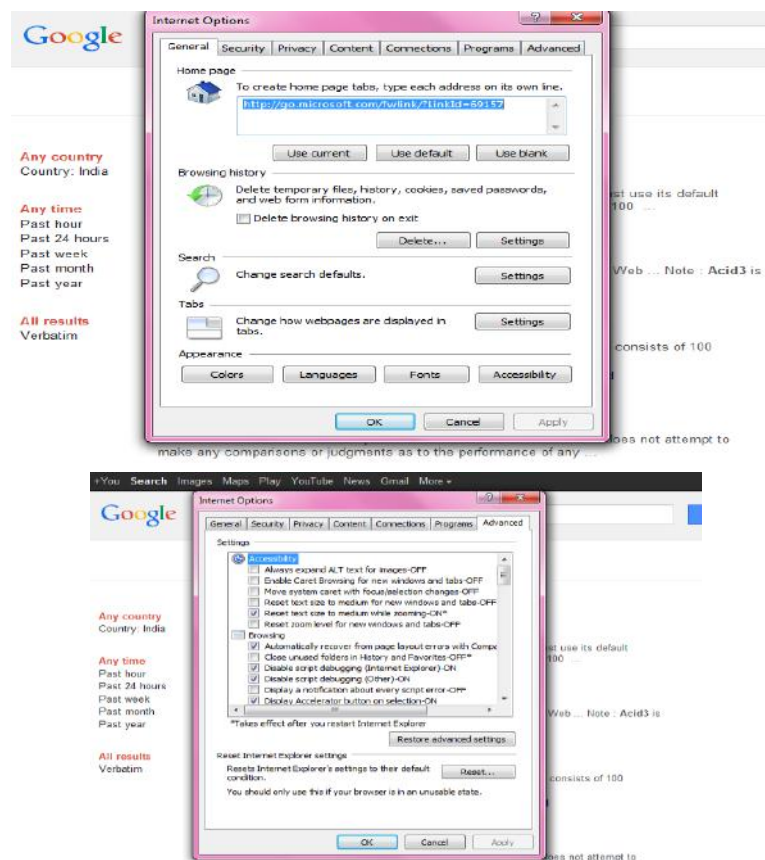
Google

Internet Options

General | Security | Privacy | Content | Connections | Programs | Advanced

Home page

To create home page tabs, type each address on its own line.

http://go.microsoft.com/fwlink/?LinkId=69157

Use current | Use default | Use blank

Browsing history

Delete temporary files, history, cookies, saved passwords, and web form information.

Delete browsing history on exit

Delete... | Settings

Search

Change search defaults.

Settings

Tabs

Change how webpages are displayed in tabs.

Settings

Appearance

Colors | Languages | Fonts | Accessibility

OK | Cancel | Apply

Any country
Country: India

Any time
Past hour
Past 24 hours
Past week
Past month
Past year

All results
Verbatim

st use its default
100 ...

Web ... Note : Acid3 is

consists of 100

oes not attempt to
make any comparisons or judgments as to the performance of any ...

+You Search Images Maps Play YouTube News Gmail More ▾

Google

Internet Options

General | Security | Privacy | Content | Connections | Programs | Advanced

Settings

Accessibility
Always expand ALT text for images-OFF
Enable Caret Browsing for new windows and tabs-OFF
Move system caret with focus/selection changes-OFF
Reset text size to medium for new windows and tabs-OFF
Reset text size to medium while zooming-ON*
Reset zoom level for new windows and tabs-OFF
Browsing
Automatically recover from page layout errors with Compa
Close unused folders in History and Favorites-OFF*
Disable script debugging (Internet Explorer)-ON
Disable script debugging (Other)-ON
Display a notification about every script error-OFF
Display Accelerator button on selection-ON

*Takes effect after you restart Internet Explorer

Restore advanced settings

Reset Internet Explorer settings

Resets Internet Explorer's settings to their default condition.

Reset...

You should only use this if your browser is in an unusable state.

OK | Cancel | Apply

Any country
Country: India

Any time
Past hour
Past 24 hours
Past week
Past month
Past year

All results
Verbatim

st use its default
100 ...

Web ... Note : Acid3 is

consists of 100

oes not attempt to